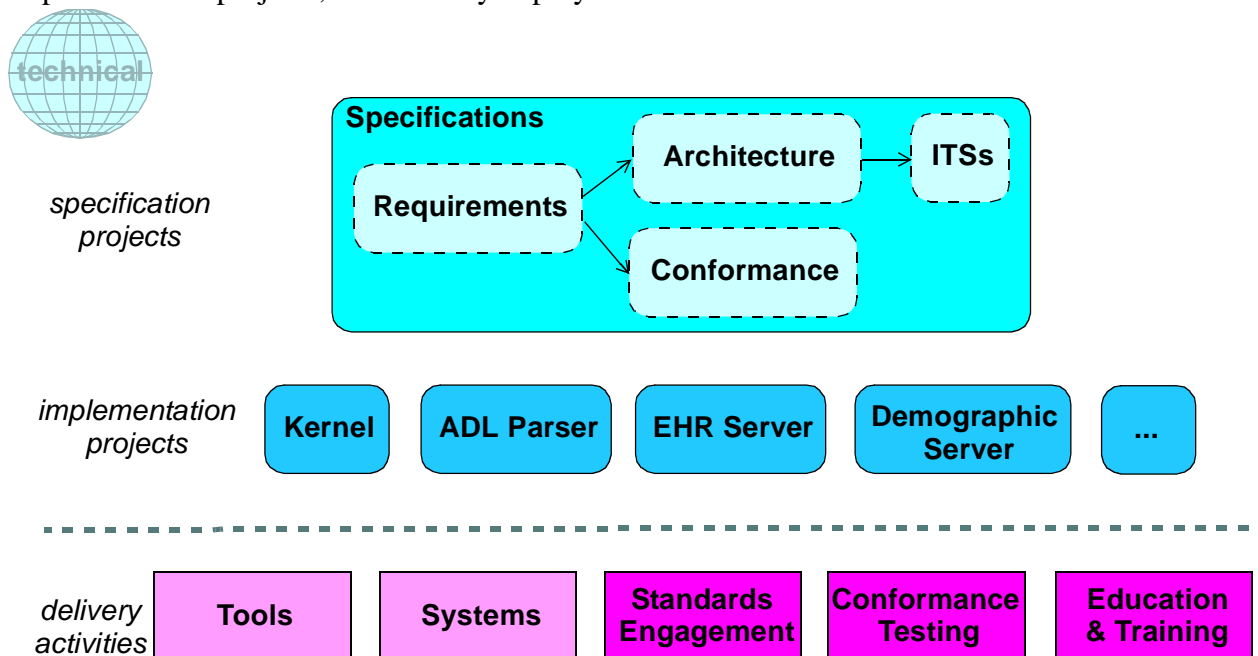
technical

Specifications

Requirements

Architecture

ITSs

Conformance

specification projects

implementation projects

Kernel

ADL Parser

EHR Server

Demographic Server

...

delivery activities

Tools

Systems

Standards Engagement

Conformance Testing

Education & Training